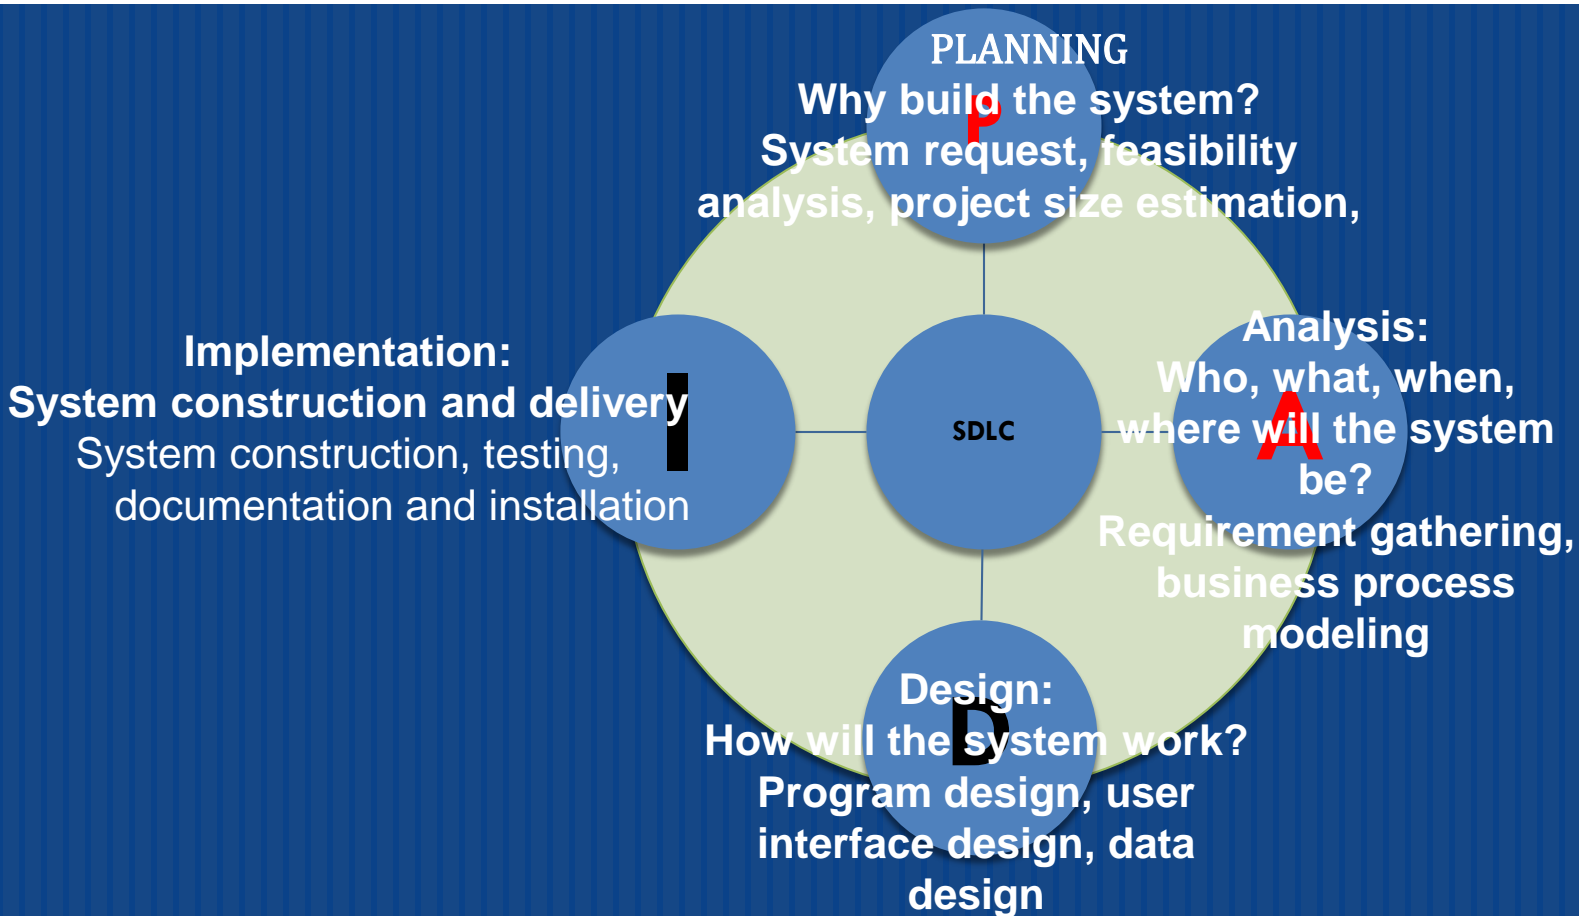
PLANNING
Why build the system?
System request, feasibility analysis, project size estimation,

P

Implementation:
System construction and delivery
System construction, testing, documentation and installation

I

SDLC

Analysis:
Who, what, when, where will the system be?
Requirement gathering, business process modeling

A

Design:
How will the system work?
Program design, user interface design, data design

D